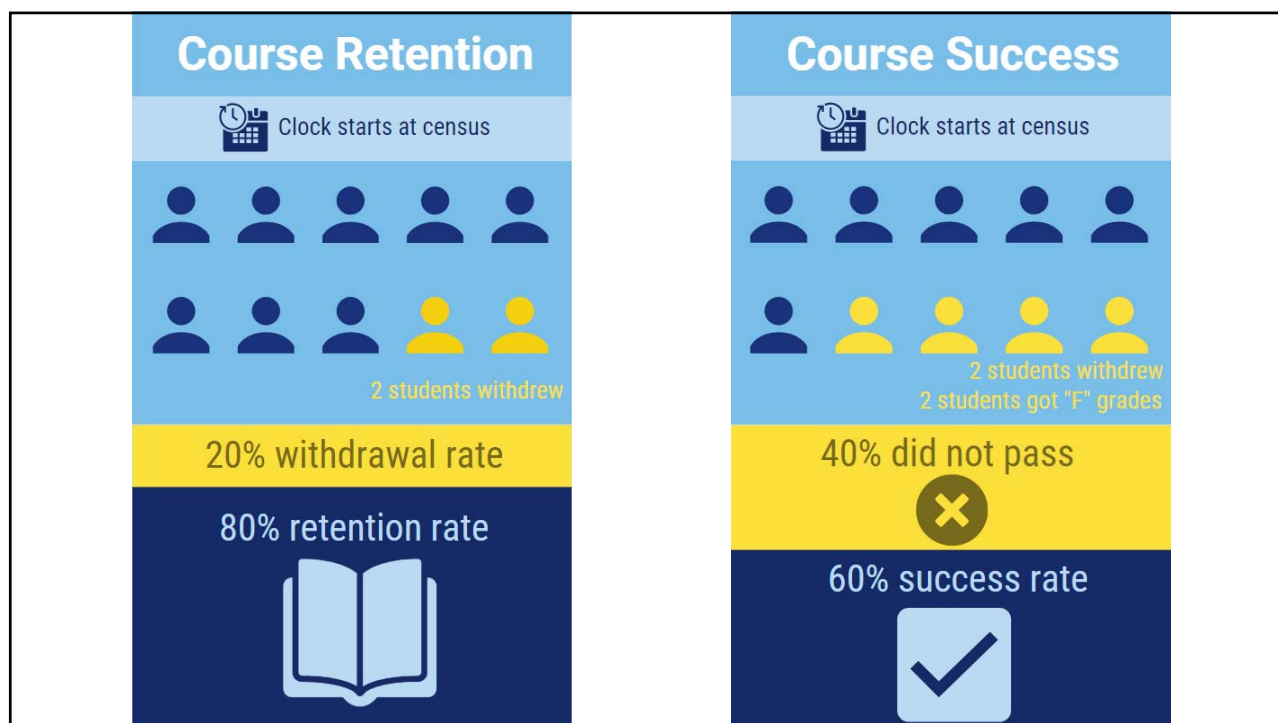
Course Retention

Clock starts at census

2 students withdrew

20% withdrawal rate

80% retention rate

Course Success

Clock starts at census

2 students withdrew
2 students got "F" grades

40% did not pass

60% success rate